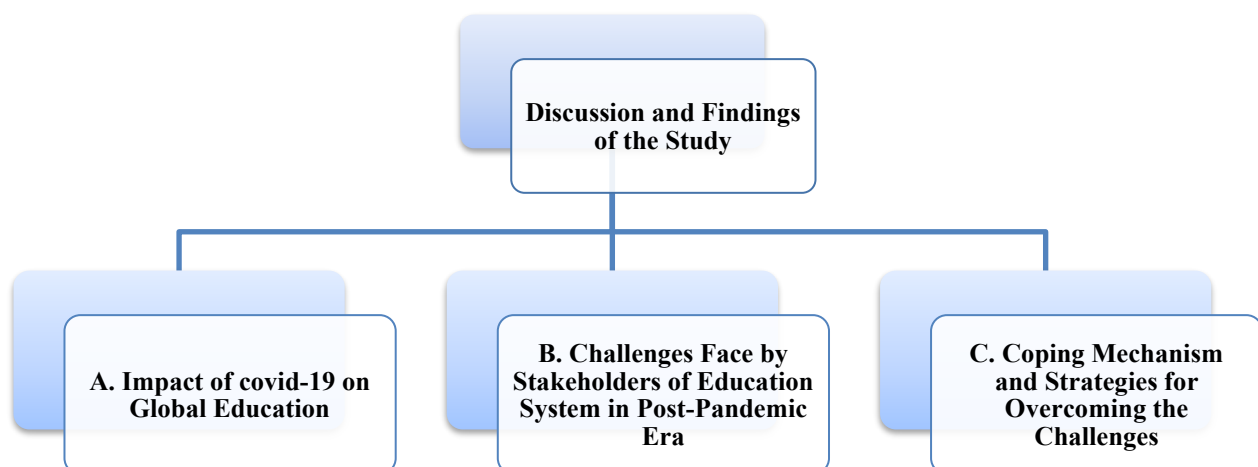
Discussion and Findings of the Study

A. Impact of covid-19 on Global Education

B. Challenges Face by Stakeholders of Education System in Post-Pandemic Era

C. Coping Mechanism and Strategies for Overcoming the Challenges